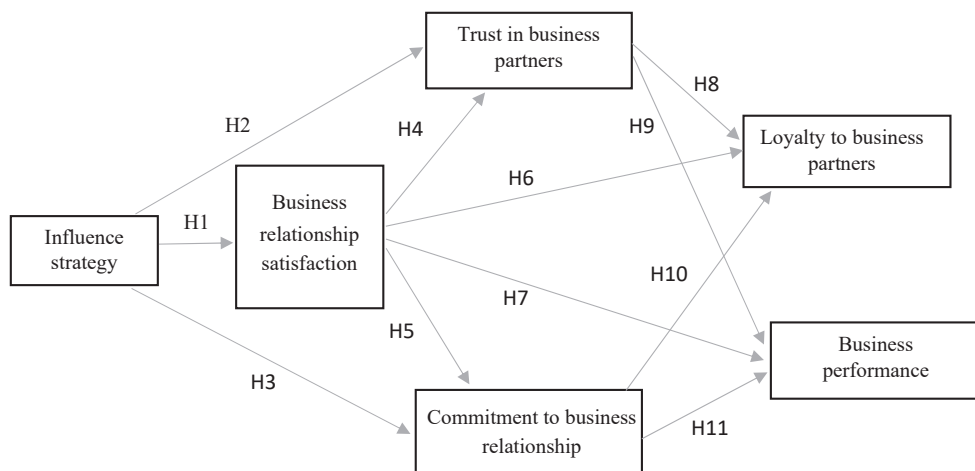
Trust in business partners

H2

H4

H8

H9

Loyalty to business partners

H6

Business relationship satisfaction

Influence strategy

H1

H10

H7

H5

Business performance

H3

Commitment to business relationship

H11